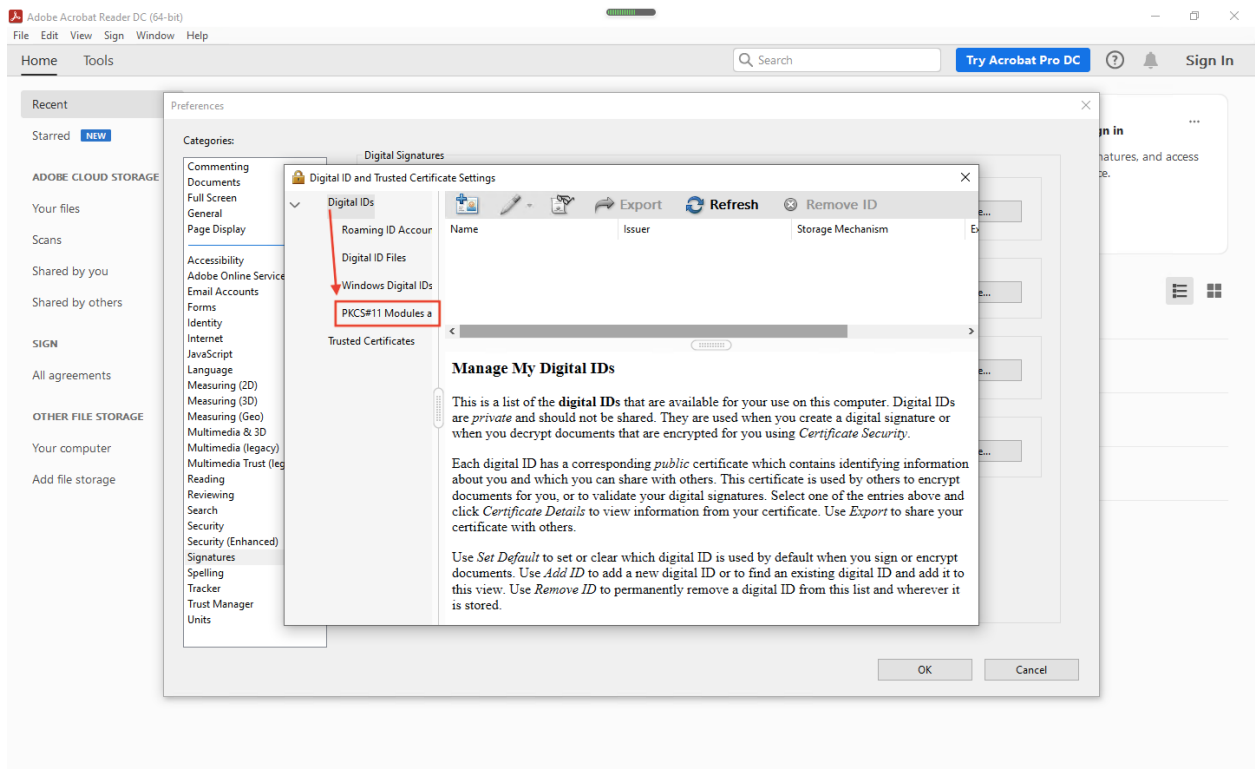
Adobe Acrobat Reader DC (64-bit)
File Edit View Sign Window Help
Home Tools
Search
Try Acrobat Pro DC
Sign In

Recent
Starred NEW
ADOBE CLOUD STORAGE
Your files
Scans
Shared by you
Shared by others
SIGN
All agreements
OTHER FILE STORAGE
Your computer
Add file storage

...
gn in
natures, and access
e.

Preferences

Categories:
Commenting
Documents
Full Screen
General
Page Display
Accessibility
Adobe Online Service
Email Accounts
Forms
Identity
Internet
JavaScript
Language
Measuring (2D)
Measuring (3D)
Measuring (Geo)
Multimedia & 3D
Multimedia (legacy)
Multimedia Trust (leg
Reading
Reviewing
Search
Security
Security (Enhanced)
Signatures
Spelling
Tracker
Trust Manager
Units

Digital Signatures
e...
e...
e...
e...

OK
Cancel

Digital ID and Trusted Certificate Settings

Digital IDs
Roaming ID Accour
Digital ID Files
Windows Digital IDs
PKCS#11 Modules a
Trusted Certificates

Export Refresh Remove ID
| Name | Issuer | Storage Mechanism | E |
|---|---|---|---|

Manage My Digital IDs

This is a list of the digital IDs that are available for your use on this computer. Digital IDs are private and should not be shared. They are used when you create a digital signature or when you decrypt documents that are encrypted for you using Certificate Security.

Each digital ID has a corresponding public certificate which contains identifying information about you and which you can share with others. This certificate is used by others to encrypt documents for you, or to validate your digital signatures. Select one of the entries above and click Certificate Details to view information from your certificate. Use Export to share your certificate with others.

Use Set Default to set or clear which digital ID is used by default when you sign or encrypt documents. Use Add ID to add a new digital ID or to find an existing digital ID and add it to this view. Use Remove ID to permanently remove a digital ID from this list and wherever it is stored.